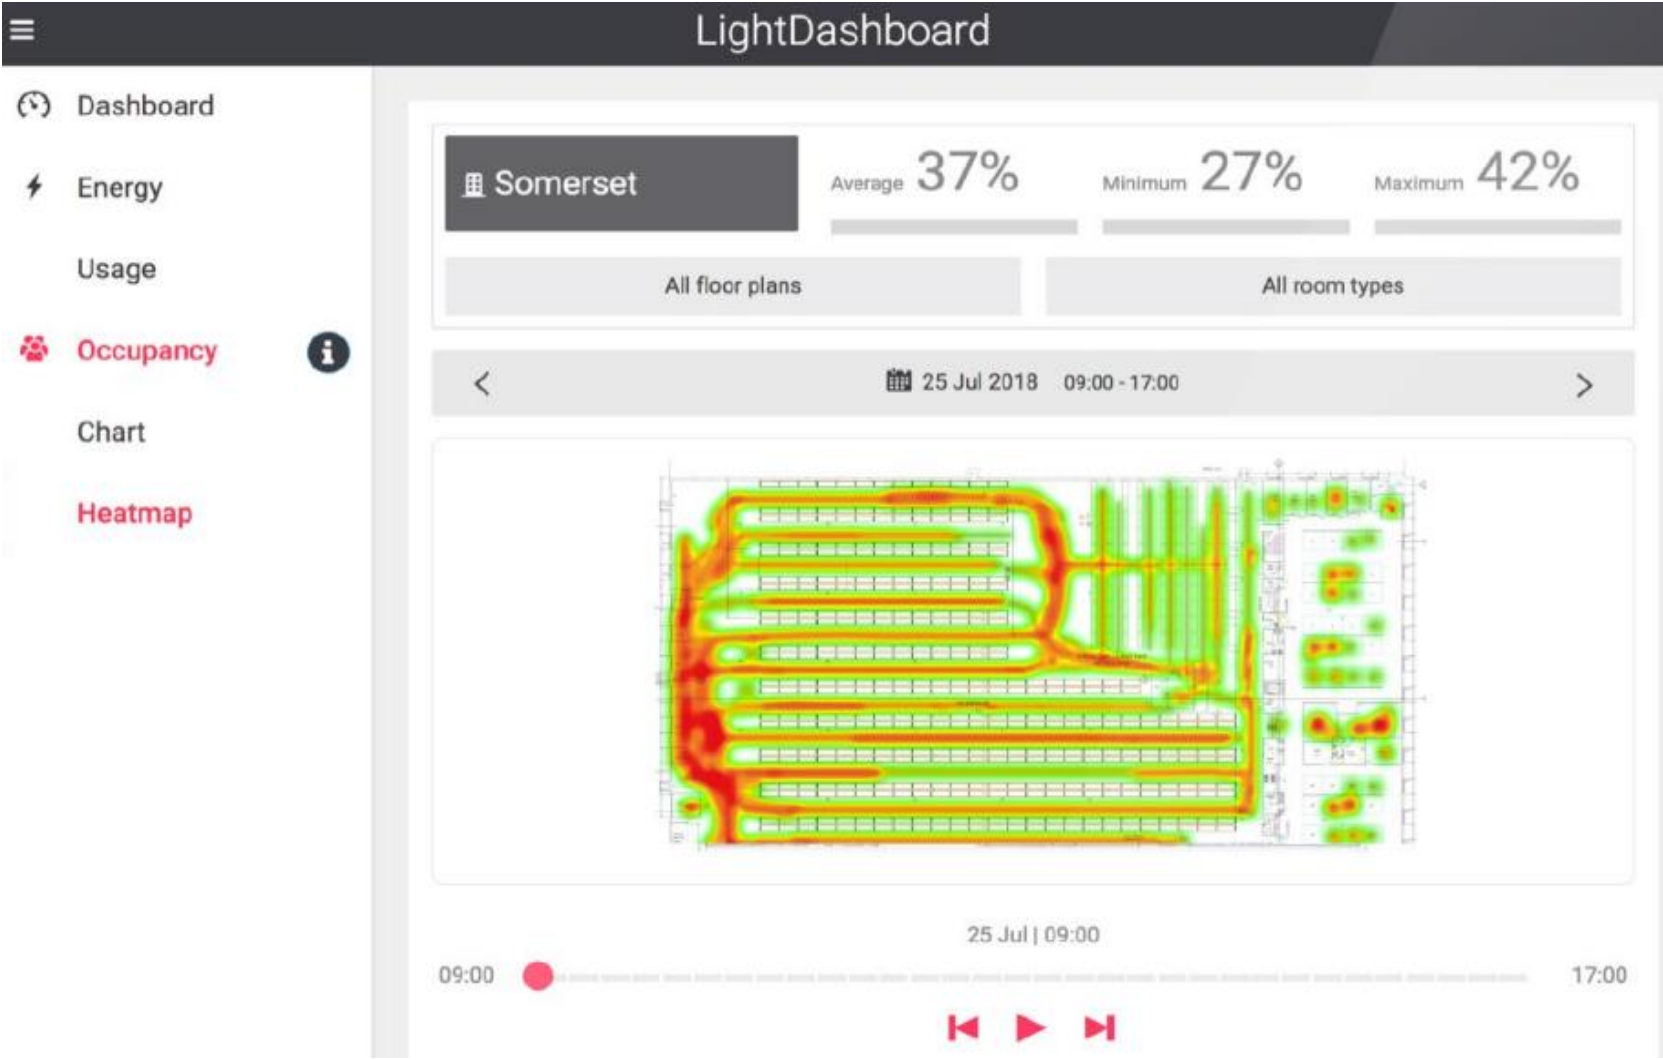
LightDashboard

Dashboard

Energy

Usage

Occupancy

Chart

Heatmap

Somerset

Average 37%

Minimum 27%

Maximum 42%

All floor plans

All room types

25 Jul 2018 09:00 - 17:00

25 Jul | 09:00

09:00

17:00